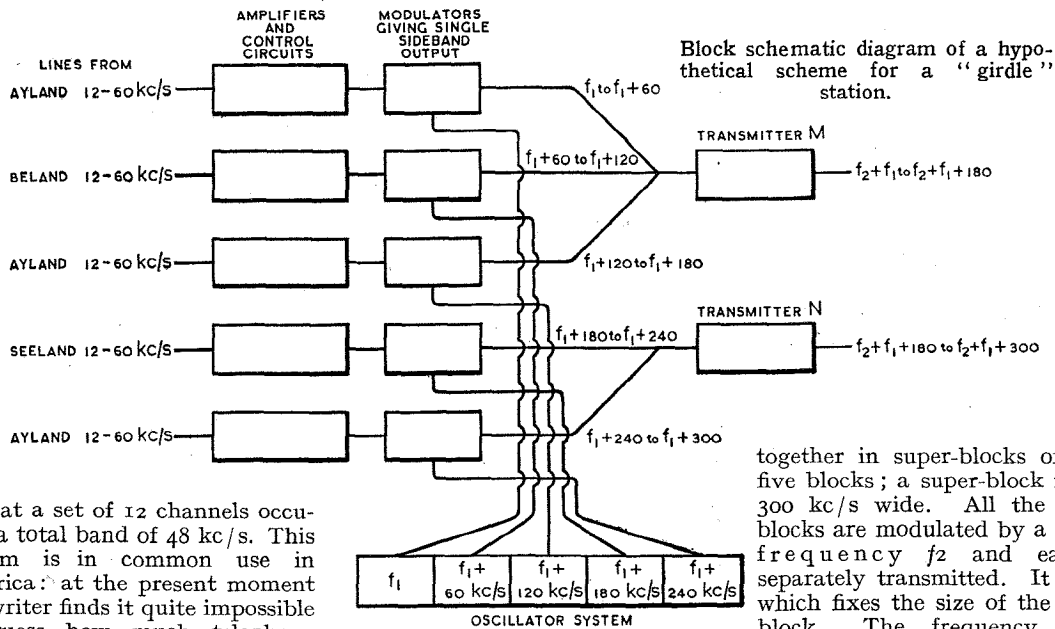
AMPLIFIERS AND CONTROL CIRCUITS

MODULATORS GIVING SINGLE SIDEBAND OUTPUT

Block schematic diagram of a hypothetical scheme for a "girdle" station.

LINES FROM

AYLAND 12-60 kc/s

BELAND 12-60 kc/s

AYLAND 12-60 kc/s

SEELAND 12-60 kc/s

AYLAND 12-60 kc/s

$f_1$ to $f_1+60$

$f_1+60$ to $f_1+120$

$f_1+120$ to $f_1+180$

$f_1+180$ to $f_1+240$

$f_1+240$ to $f_1+300$

TRANSMITTER M

$f_2+f_1$ to $f_2+f_1+180$

TRANSMITTER N

$f_2+f_1+180$ to $f_2+f_1+300$

| $f_1$ | $f_1+$ 60 kc/s | $f_1+$ 120 kc/s | $f_1+$ 180 kc/s | $f_1+$ 240 kc/s |
|---|---|---|---|---|

OSCILLATOR SYSTEM

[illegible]at a set of 12 channels occu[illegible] a total band of 48 kc/s. This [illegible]m is in common use in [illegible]rica: at the present moment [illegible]writer finds it quite impossible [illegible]

together in super-blocks o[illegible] five blocks; a super-block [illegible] 300 kc/s wide. All the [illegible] blocks are modulated by a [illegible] frequency $f2$ and ea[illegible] separately transmitted. It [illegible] which fixes the size of the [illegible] block. The frequency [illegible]